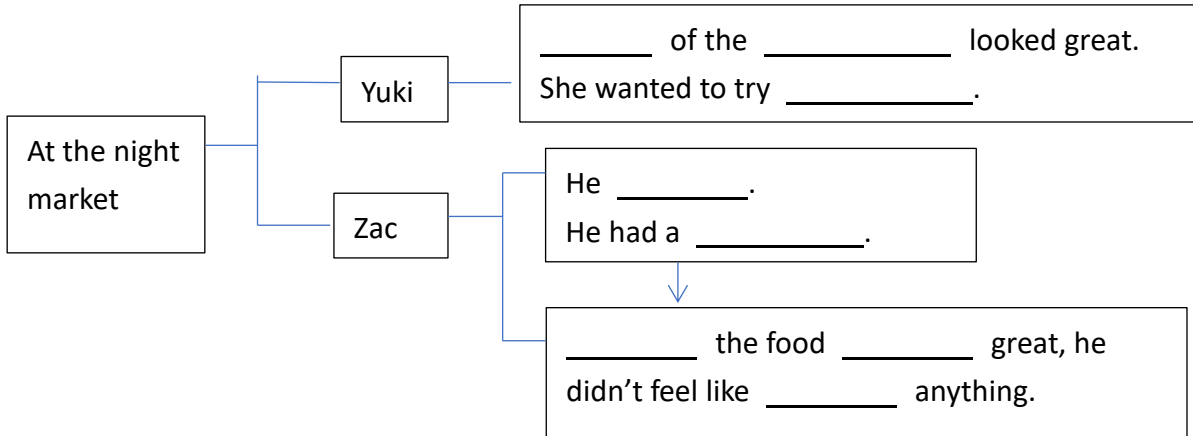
At the night market

Yuki

_______ of the ___________ looked great. She wanted to try ___________.

Zac

He _______.
He had a __________.

_______ the food _______ great, he didn't feel like _______ anything.